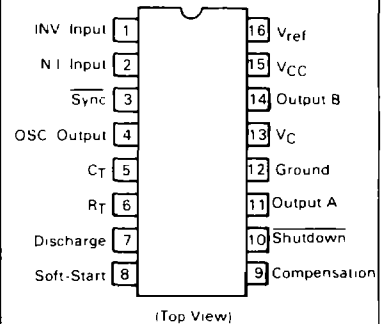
INV Input 1
N I Input 2
$\overline{\text{Sync}}$ 3
OSC Output 4
$C_T$ 5
$R_T$ 6
Discharge 7
Soft-Start 8

16 $V_{ref}$
15 $V_{CC}$
14 Output B
13 $V_C$
12 Ground
11 Output A
10 $\overline{\text{Shutdown}}$
9 Compensation

(Top View)